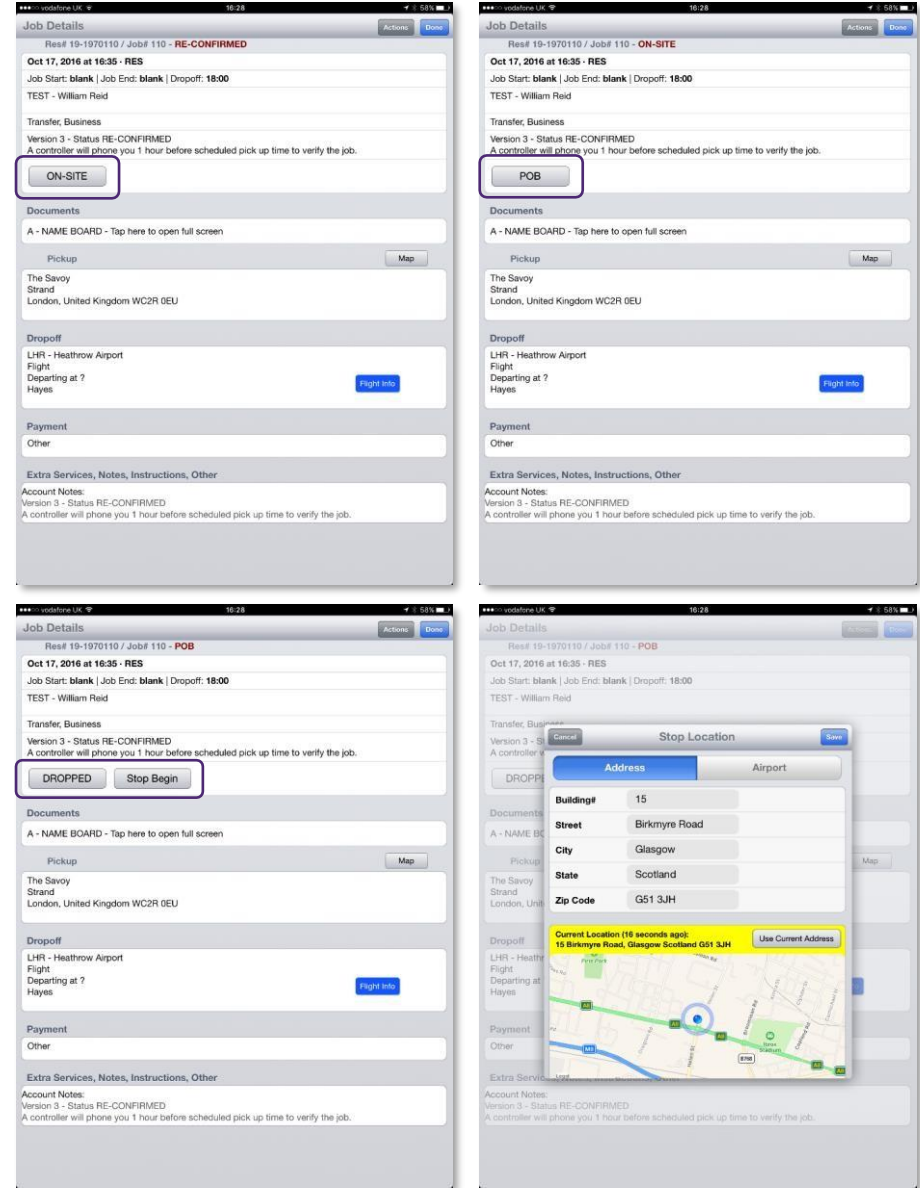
●●●○○ vodafone UK 16:28 58%

Job Details

Actions Done

Res# 19-1970110 / Job# 110 - RE-CONFIRMED

Oct 17, 2016 at 16:35 · RES

Job Start: blank | Job End: blank | Dropoff: 18:00

TEST - William Reid

Transfer, Business

Version 3 - Status RE-CONFIRMED
A controller will phone you 1 hour before scheduled pick up time to verify the job.

ON-SITE

Documents

A - NAME BOARD - Tap here to open full screen

Pickup

Map

The Savoy
Strand
London, United Kingdom WC2R 0EU

Dropoff

LHR - Heathrow Airport
Flight
Departing at ?
Hayes

Flight Info

Payment

Other

Extra Services, Notes, Instructions, Other

Account Notes:
Version 3 - Status RE-CONFIRMED
A controller will phone you 1 hour before scheduled pick up time to verify the job.

●●●○○ vodafone UK 16:28 58%

Job Details

Actions Done

Res# 19-1970110 / Job# 110 - ON-SITE

Oct 17, 2016 at 16:35 · RES

Job Start: blank | Job End: blank | Dropoff: 18:00

TEST - William Reid

Transfer, Business

Version 3 - Status RE-CONFIRMED
A controller will phone you 1 hour before scheduled pick up time to verify the job.

POB

Documents

A - NAME BOARD - Tap here to open full screen

Pickup

Map

The Savoy
Strand
London, United Kingdom WC2R 0EU

Dropoff

LHR - Heathrow Airport
Flight
Departing at ?
Hayes

Flight Info

Payment

Other

Extra Services, Notes, Instructions, Other

Account Notes:
Version 3 - Status RE-CONFIRMED
A controller will phone you 1 hour before scheduled pick up time to verify the job.

●●●○○ vodafone UK 16:28 58%

Job Details

Actions Done

Res# 19-1970110 / Job# 110 - POB

Oct 17, 2016 at 16:35 · RES

Job Start: blank | Job End: blank | Dropoff: 18:00

TEST - William Reid

Transfer, Business

Version 3 - Status RE-CONFIRMED
A controller will phone you 1 hour before scheduled pick up time to verify the job.

DROPPED Stop Begin

Documents

A - NAME BOARD - Tap here to open full screen

Pickup

Map

The Savoy
Strand
London, United Kingdom WC2R 0EU

Dropoff

LHR - Heathrow Airport
Flight
Departing at ?
Hayes

Flight Info

Payment

Other

Extra Services, Notes, Instructions, Other

Account Notes:
Version 3 - Status RE-CONFIRMED
A controller will phone you 1 hour before scheduled pick up time to verify the job.

●●●○○ vodafone UK 16:28 58%

Job Details

Res# 19-1970110 / Job# 110 - POB

Oct 17, 2016 at 16:35 · RES

Job Start: blank | Job End: blank | Dropoff: 18:00

TEST - William Reid

Cancel Stop Location Save

Address Airport

| Building# | 15 |
|---|---|
| Street | Birkmyre Road |
| City | Glasgow |
| State | Scotland |
| Zip Code | G51 3JH |

Current Location (16 seconds ago):
15 Birkmyre Road, Glasgow Scotland G51 3JH

Use Current Address

M8 A8 A8 A8 B768

Account Notes:
Version 3 - Status RE-CONFIRMED
A controller will phone you 1 hour before scheduled pick up time to verify the job.